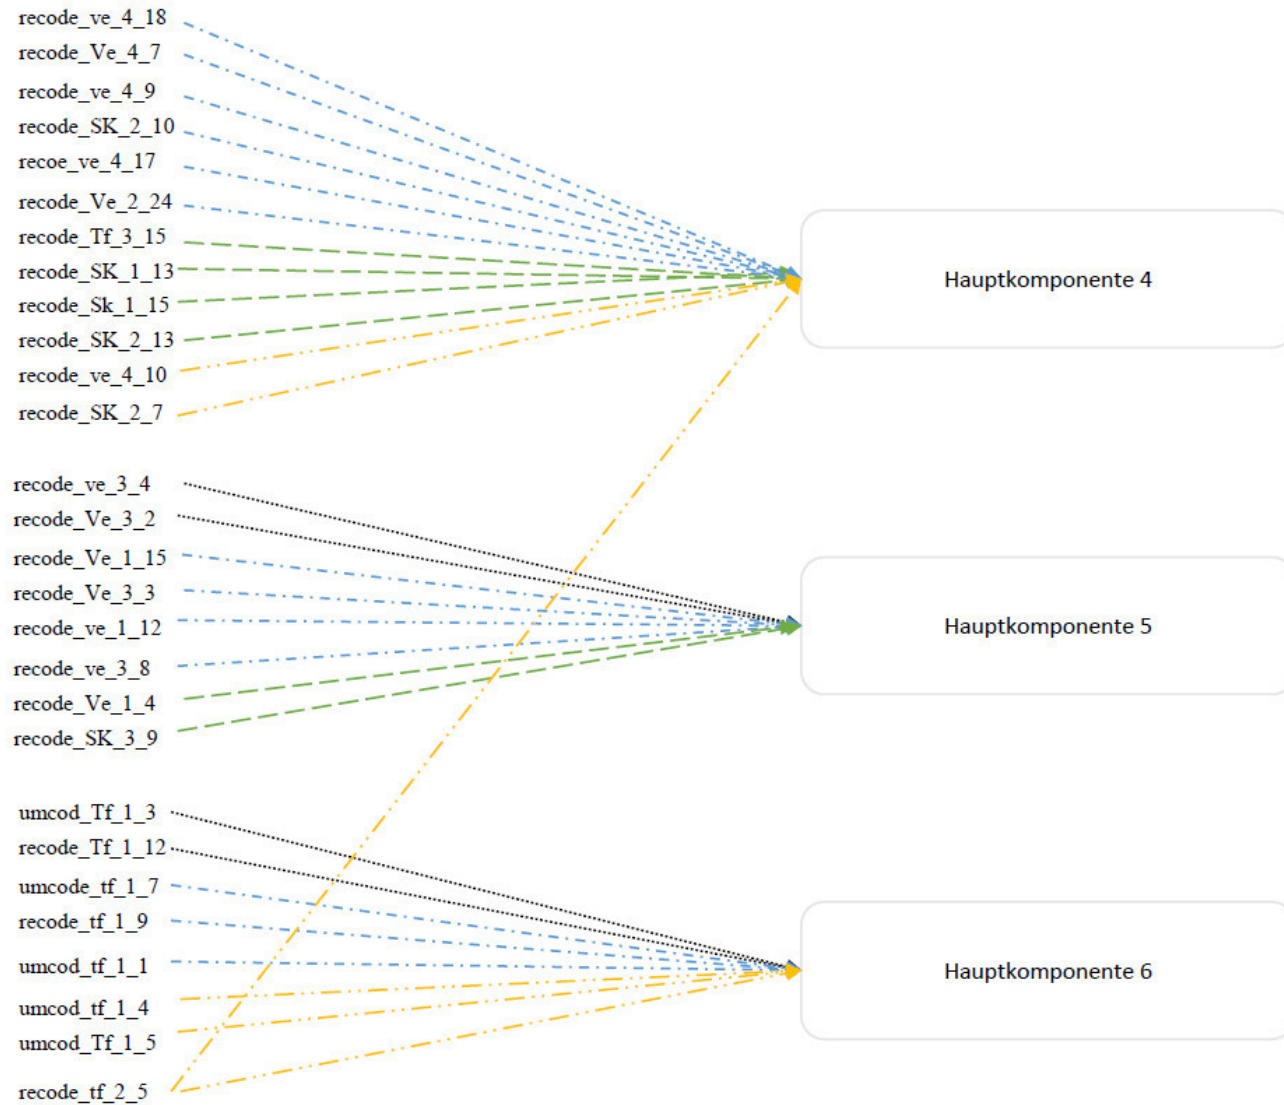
recode_ve_4_18
recode_Ve_4_7
recode_ve_4_9
recode_SK_2_10
recoe_ve_4_17
recode_Ve_2_24
recode_Tf_3_15
recode_SK_1_13
recode_Sk_1_15
recode_SK_2_13
recode_ve_4_10
recode_SK_2_7

Hauptkomponente 4

recode_ve_3_4
recode_Ve_3_2
recode_Ve_1_15
recode_Ve_3_3
recode_ve_1_12
recode_ve_3_8
recode_Ve_1_4
recode_SK_3_9

Hauptkomponente 5

umcod_Tf_1_3
recode_Tf_1_12
umcode_tf_1_7
recode_tf_1_9
umcod_tf_1_1
umcod_tf_1_4
umcod_Tf_1_5
recode_tf_2_5

Hauptkomponente 6